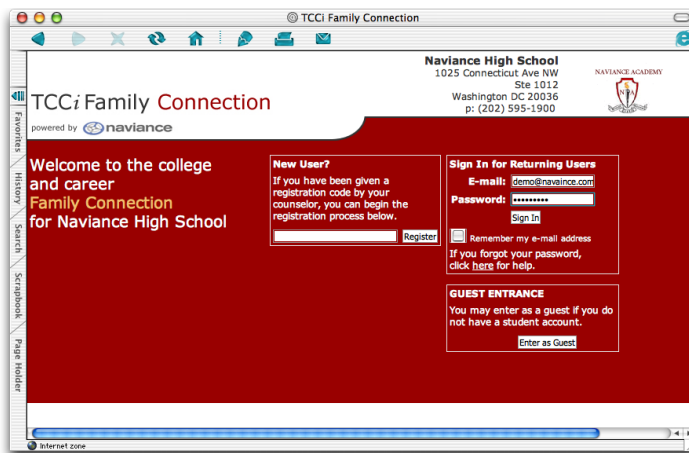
TCCi Family Connection

Favorites
History
Search
Scrapbook
Page Holder

TCC*i* Family Connection
powered by naviance

Naviance High School
1025 Connecticut Ave NW
Ste 1012
Washington DC 20036
p: (202) 595-1900

NAVIANCE ACADEMY
NA

Welcome to the college and career Family Connection for Naviance High School

New User?
If you have been given a registration code by your counselor, you can begin the registration process below.
Register

Sign In for Returning Users
E-mail: demo@navaince.com
Password: •••••••••
Sign In
Remember my e-mail address
If you forgot your password, click here for help.

GUEST ENTRANCE
You may enter as a guest if you do not have a student account.
Enter as Guest

Internet zone